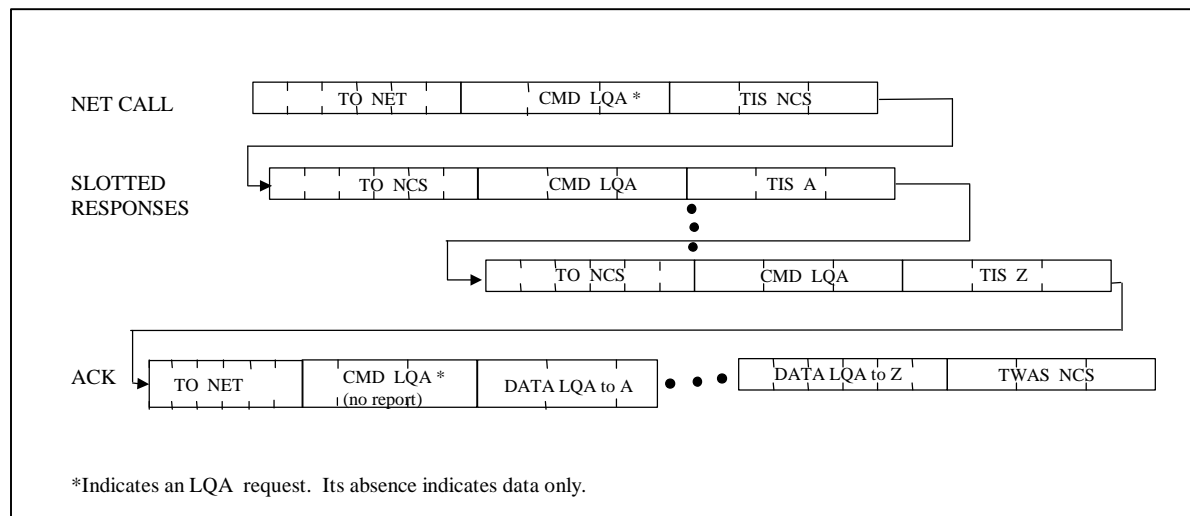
NET CALL

TO NET | CMD LQA * | TIS NCS

SLOTTED RESPONSES

TO NCS | CMD LQA | TIS A

TO NCS | CMD LQA | TIS Z

ACK

TO NET | CMD LQA * (no report) | DATA LQA to A | DATA LQA to Z | TWAS NCS

*Indicates an LQA request. Its absence indicates data only.